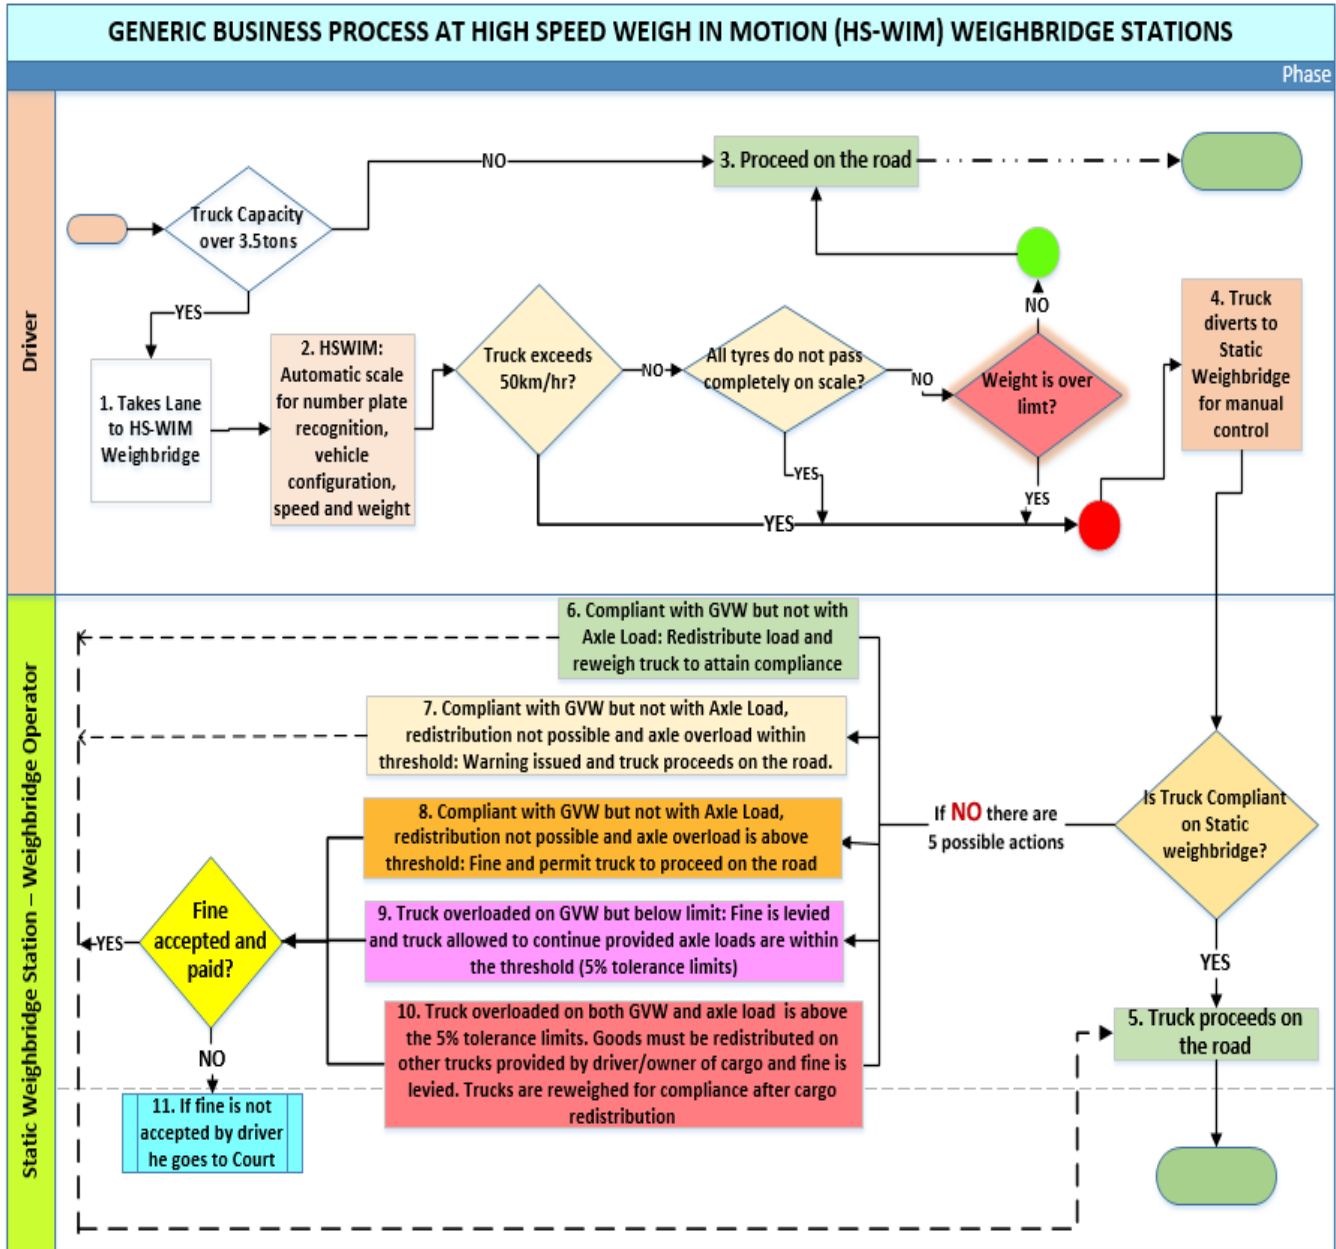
GENERIC BUSINESS PROCESS AT HIGH SPEED WEIGH IN MOTION (HS-WIM) WEIGHBRIDGE STATIONS

Phase

Driver

Truck Capacity over 3.5tons

NO

3. Proceed on the road

YES

1. Takes Lane to HS-WIM Weighbridge

2. HSWIM: Automatic scale for number plate recognition, vehicle configuration, speed and weight

Truck exceeds 50km/hr?

NO

All tyres do not pass completely on scale?

NO

Weight is over limt?

NO

YES

YES

YES

4. Truck diverts to Static Weighbridge for manual control

Static Weighbridge Station – Weighbridge Operator

6. Compliant with GVW but not with Axle Load: Redistribute load and reweigh truck to attain compliance

7. Compliant with GVW but not with Axle Load, redistribution not possible and axle overload within threshold: Warning issued and truck proceeds on the road.

8. Compliant with GVW but not with Axle Load, redistribution not possible and axle overload is above threshold: Fine and permit truck to proceed on the road

If NO there are 5 possible actions

Is Truck Compliant on Static weighbridge?

YES

Fine accepted and paid?

YES

9. Truck overloaded on GVW but below limit: Fine is levied and truck allowed to continue provided axle loads are within the threshold (5% tolerance limits)

10. Truck overloaded on both GVW and axle load is above the 5% tolerance limits. Goods must be redistributed on other trucks provided by driver/owner of cargo and fine is levied. Trucks are reweighed for compliance after cargo redistribution

5. Truck proceeds on the road

NO

11. If fine is not accepted by driver he goes to Court